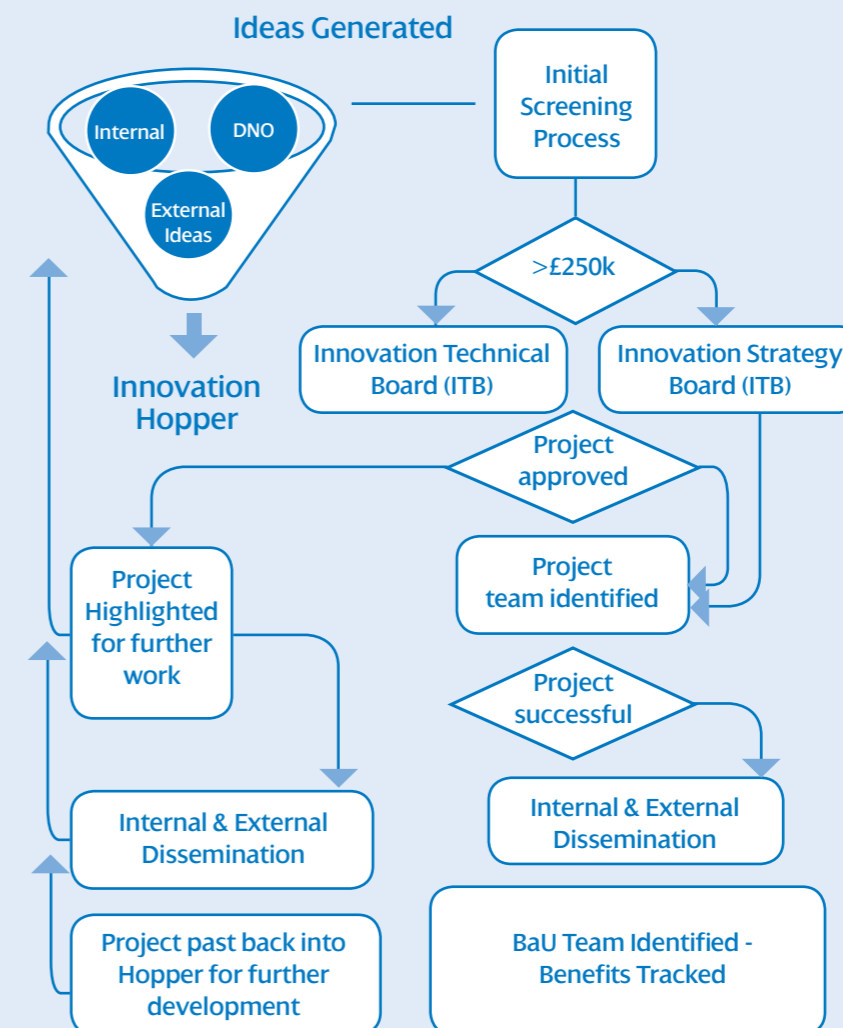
Ideas Generated

Internal

DNO

External Ideas

Innovation Hopper

Initial Screening Process

>£250k

Innovation Technical Board (ITB)

Innovation Strategy Board (ITB)

Project approved

Project Highlighted for further work

Project team identified

Project successful

Internal & External Dissemination

Internal & External Dissemination

Project past back into Hopper for further development

BaU Team Identified - Benefits Tracked